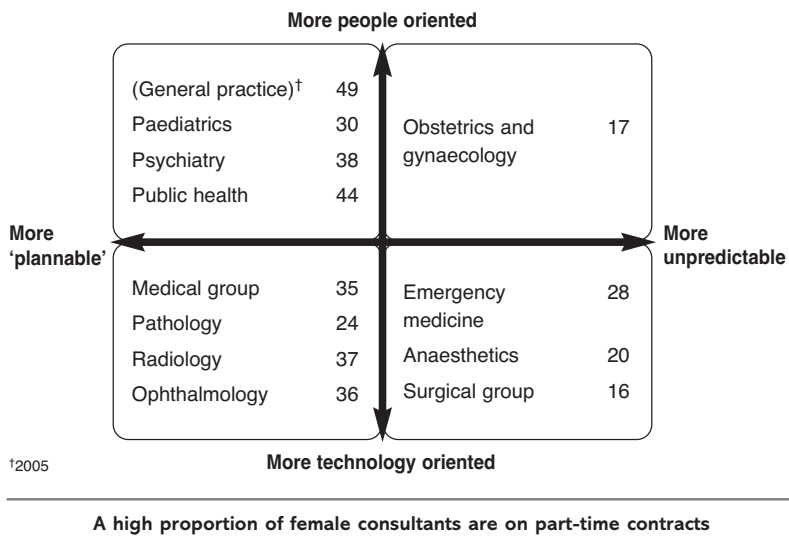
More people oriented

(General practice)$^{\dagger}$ 49
Paediatrics 30
Psychiatry 38
Public health 44

Obstetrics and gynaecology 17

More 'plannable'

More unpredictable

Medical group 35
Pathology 24
Radiology 37
Ophthalmology 36

Emergency medicine 28
Anaesthetics 20
Surgical group 16

$^{\dagger}$2005

More technology oriented

A high proportion of female consultants are on part-time contracts